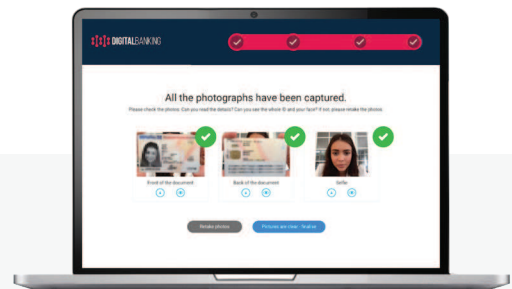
DIGITALBANKING

All the photographs have been captured.

Please check the photos. Can you read the details? Can you see the whole ID and your face? If not, please retake the photos.

Front of the document

Back of the document

Selfie

Retake photos

Pictures are clear - finalise